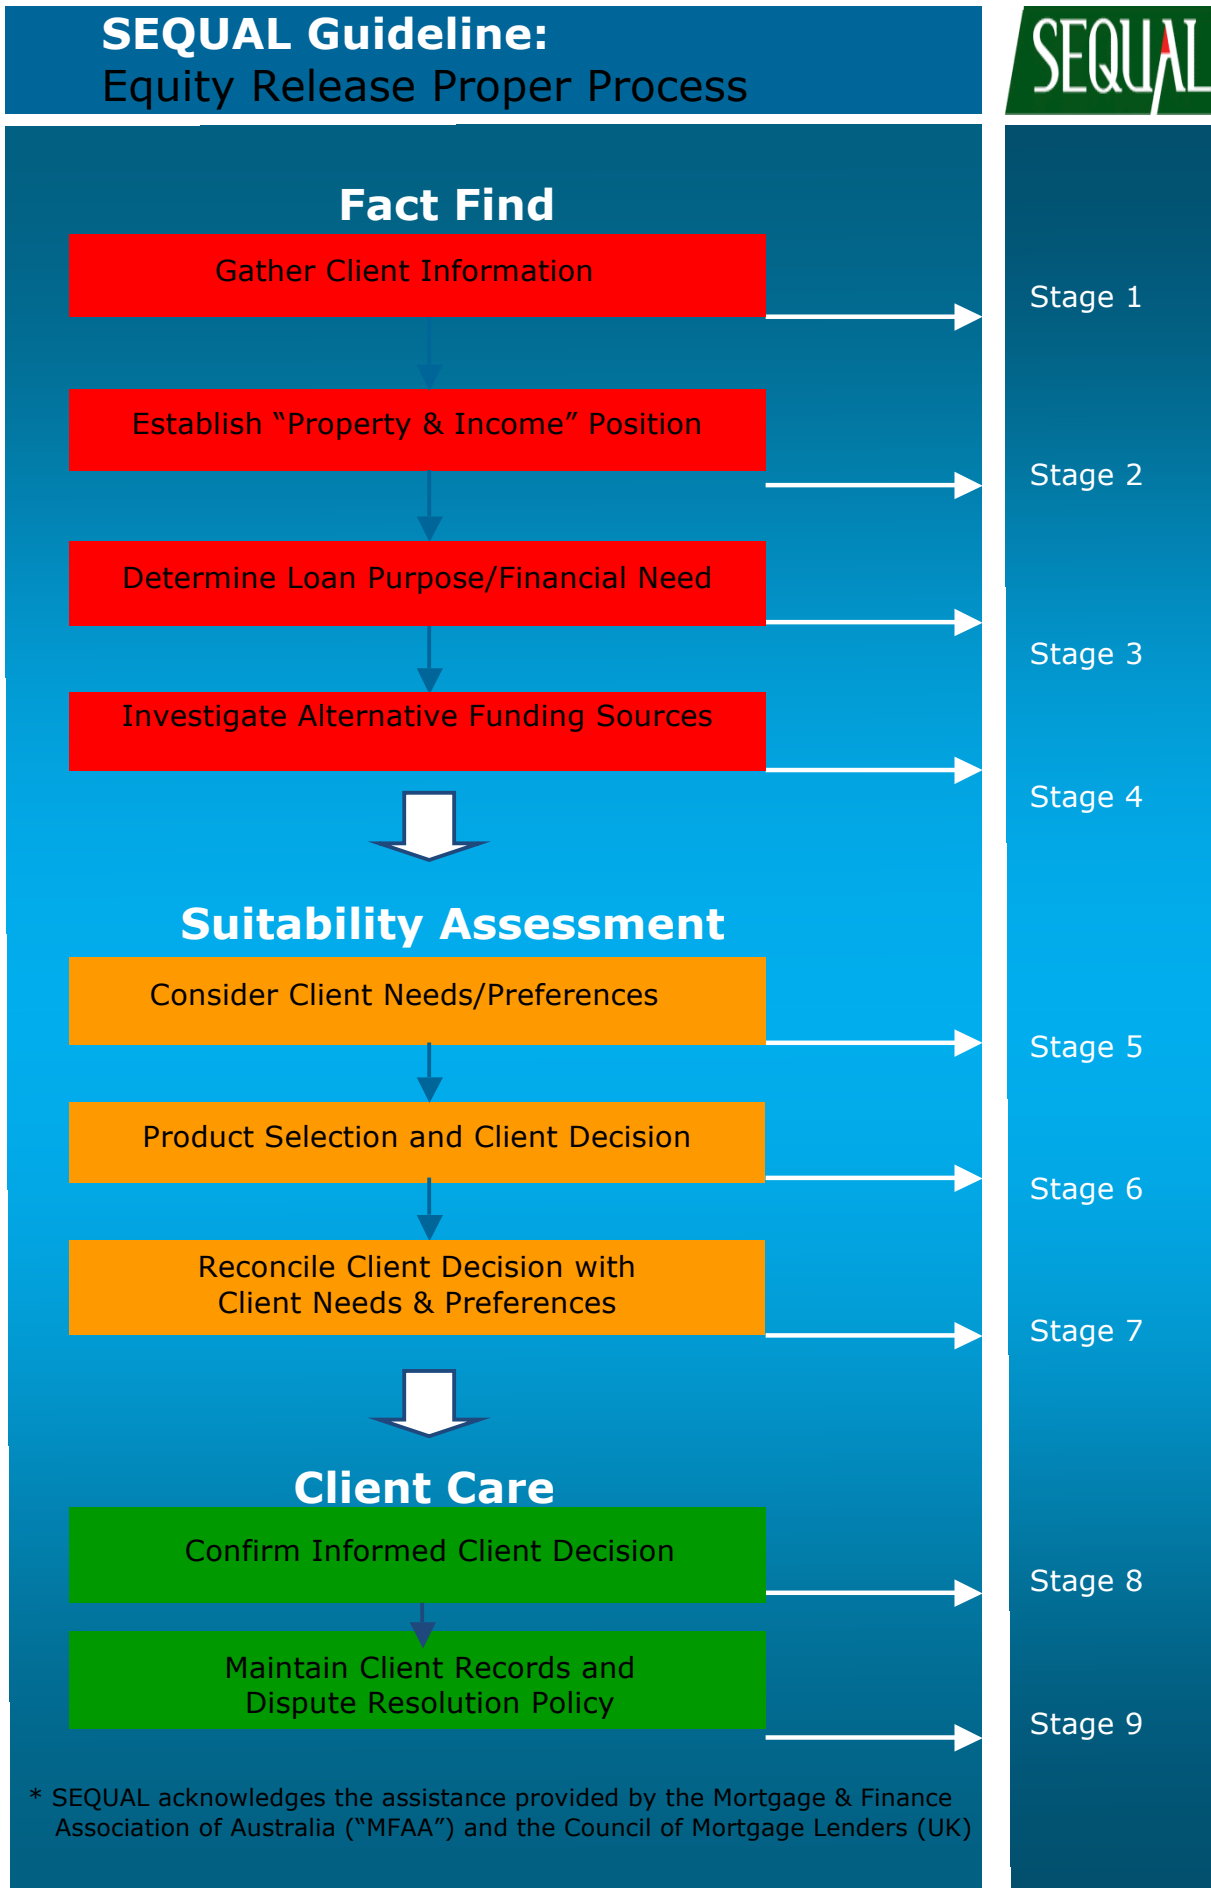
SEQUAL Guideline:
Equity Release Proper Process

SEQUAL

Fact Find

Gather Client Information

Stage 1

Establish “Property & Income” Position

Stage 2

Determine Loan Purpose/Financial Need

Stage 3

Investigate Alternative Funding Sources

Stage 4

Suitability Assessment

Consider Client Needs/Preferences

Stage 5

Product Selection and Client Decision

Stage 6

Reconcile Client Decision with Client Needs & Preferences

Stage 7

Client Care

Confirm Informed Client Decision

Stage 8

Maintain Client Records and Dispute Resolution Policy

Stage 9

* SEQUAL acknowledges the assistance provided by the Mortgage & Finance Association of Australia (“MFAA”) and the Council of Mortgage Lenders (UK)